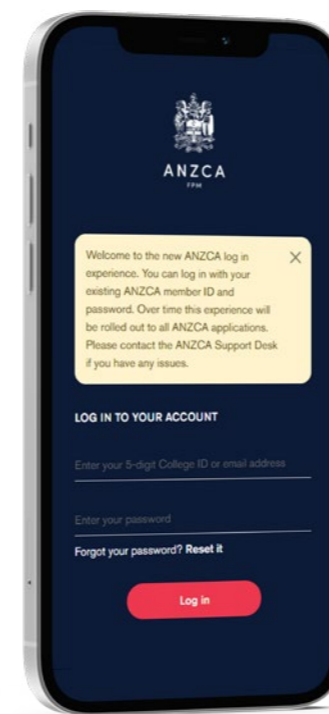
ANZCA
FPM

Welcome to the new ANZCA log in experience. You can log in with your existing ANZCA member ID and password. Over time this experience will be rolled out to all ANZCA applications. Please contact the ANZCA Support Desk if you have any issues.

×

LOG IN TO YOUR ACCOUNT

Enter your 5-digit College ID or email address

Enter your password

Forgot your password? Reset it

Log in